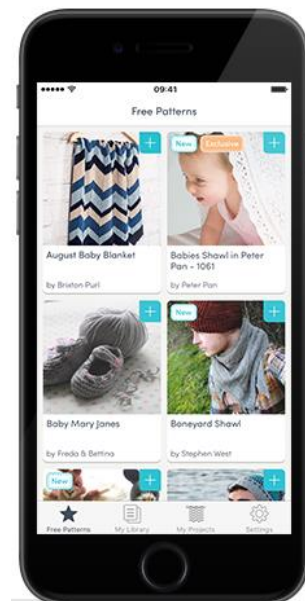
09:41

Free Patterns

New Exclusive

August Baby Blanket

by Brixton Purl

Babies Shawl in Peter Pan - 1061

by Peter Pan

New

Baby Mary Janes

by Freda & Bettina

Boneyard Shawl

by Stephen West

New

Free Patterns My Library My Projects Settings